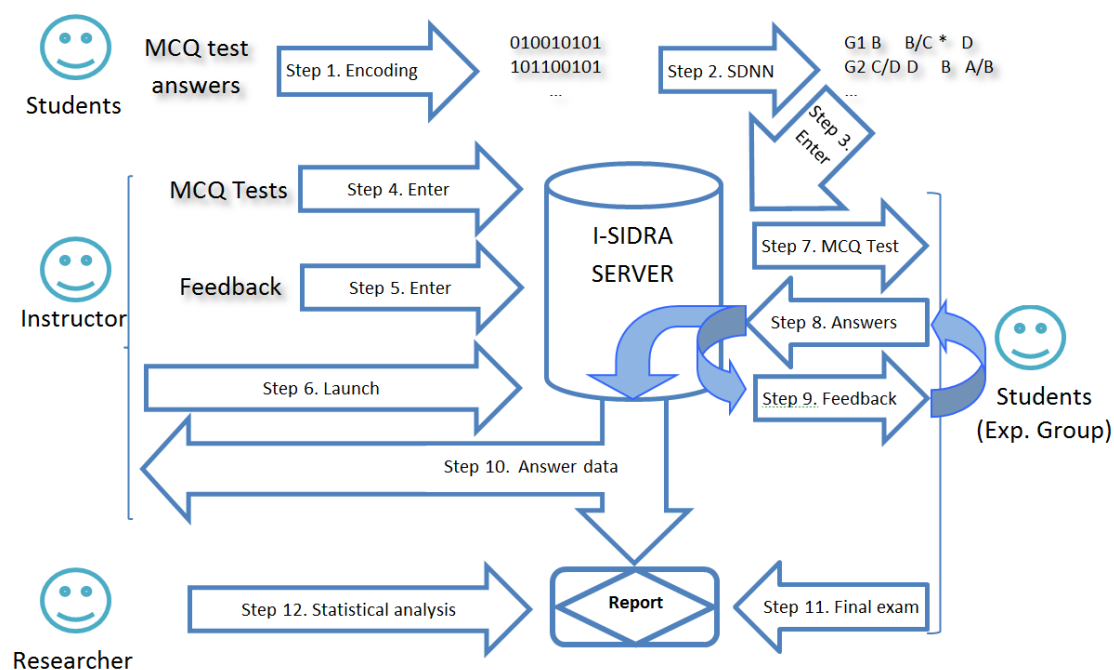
Students

MCQ test answers

Step 1. Encoding

010010101
101100101
...

Step 2. SDNN

G1 B B/C * D
G2 C/D D B A/B
...

Step 3. Enter

Instructor

MCQ Tests

Step 4. Enter

Feedback

Step 5. Enter

Step 6. Launch

I-SIDRA SERVER

Step 7. MCQ Test

Step 8. Answers

Step 9. Feedback

Students (Exp. Group)

Step 10. Answer data

Researcher

Step 12. Statistical analysis

Report

Step 11. Final exam